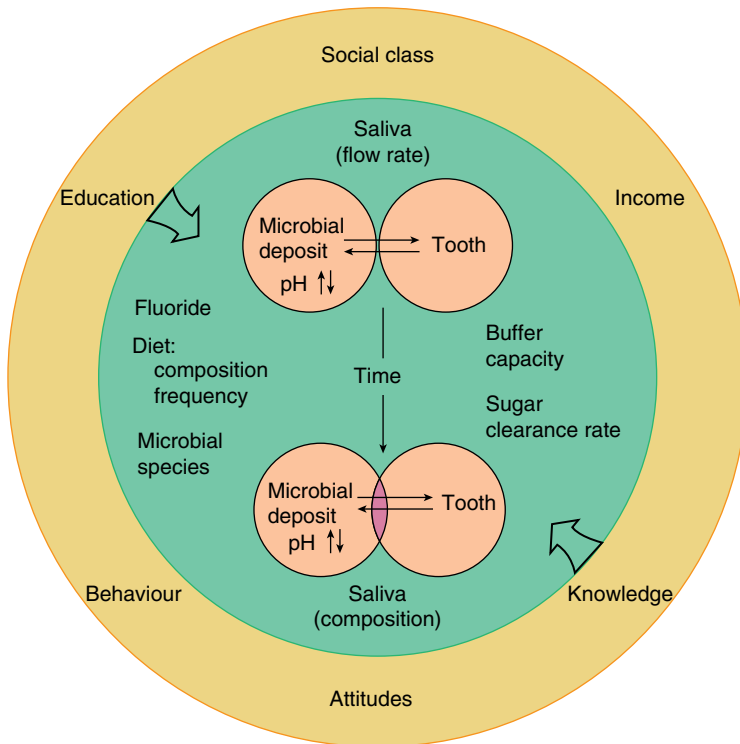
Social class

Education

Income

Saliva
(flow rate)

Microbial deposit

pH

Tooth

Fluoride

Diet:
composition
frequency

Microbial species

Time

Buffer capacity

Sugar clearance rate

Microbial deposit

pH

Tooth

Saliva
(composition)

Behaviour

Knowledge

Attitudes